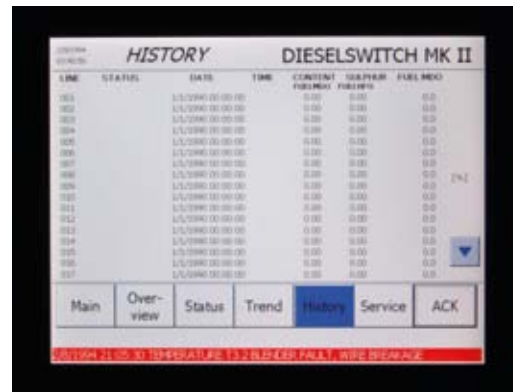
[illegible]

HISTORY

DIESELSWITCH MK II

| LINE | STATUS | DATE | TIME | CONTENT FUELMDO | SULPHUR FUELHFO | FUEL MDO |
|---|---|---|---|---|---|---|
| 001 | | 1/1/1990 00:00:00 | | 0.00 | 0.00 | 0.0 |
| 002 | | 1/1/1990 00:00:00 | | 0.00 | 0.00 | 0.0 |
| 003 | | 1/1/1990 00:00:00 | | 0.00 | 0.00 | 0.0 |
| 004 | | 1/1/1990 00:00:00 | | 0.00 | 0.00 | 0.0 |
| 005 | | 1/1/1990 00:00:00 | | 0.00 | 0.00 | 0.0 |
| 006 | | 1/1/1990 00:00:00 | | 0.00 | 0.00 | 0.0 |
| 007 | | 1/1/1990 00:00:00 | | 0.00 | 0.00 | 0.0 |
| 008 | | 1/1/1990 00:00:00 | | 0.00 | 0.00 | 0.0 |
| 009 | | 1/1/1990 00:00:00 | | 0.00 | 0.00 | 0.0 |
| 010 | | 1/1/1990 00:00:00 | | 0.00 | 0.00 | 0.0 |
| 011 | | 1/1/1990 00:00:00 | | 0.00 | 0.00 | 0.0 |
| 012 | | 1/1/1990 00:00:00 | | 0.00 | 0.00 | 0.0 |
| 013 | | 1/1/1990 00:00:00 | | 0.00 | 0.00 | 0.0 |
| 014 | | 1/1/1990 00:00:00 | | 0.00 | 0.00 | 0.0 |
| 015 | | 1/1/1990 00:00:00 | | 0.00 | 0.00 | 0.0 |
| 016 | | 1/1/1990 00:00:00 | | 0.00 | 0.00 | 0.0 |
| 017 | | 1/1/1990 00:00:00 | | 0.00 | 0.00 | 0.0 |

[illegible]

Main | Over-view | Status | Trend | History | Service | ACK

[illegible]/1994 21:05:30 TEMPERATURE T3.2 BLENDER FAULT, WIRE BREAKAGE